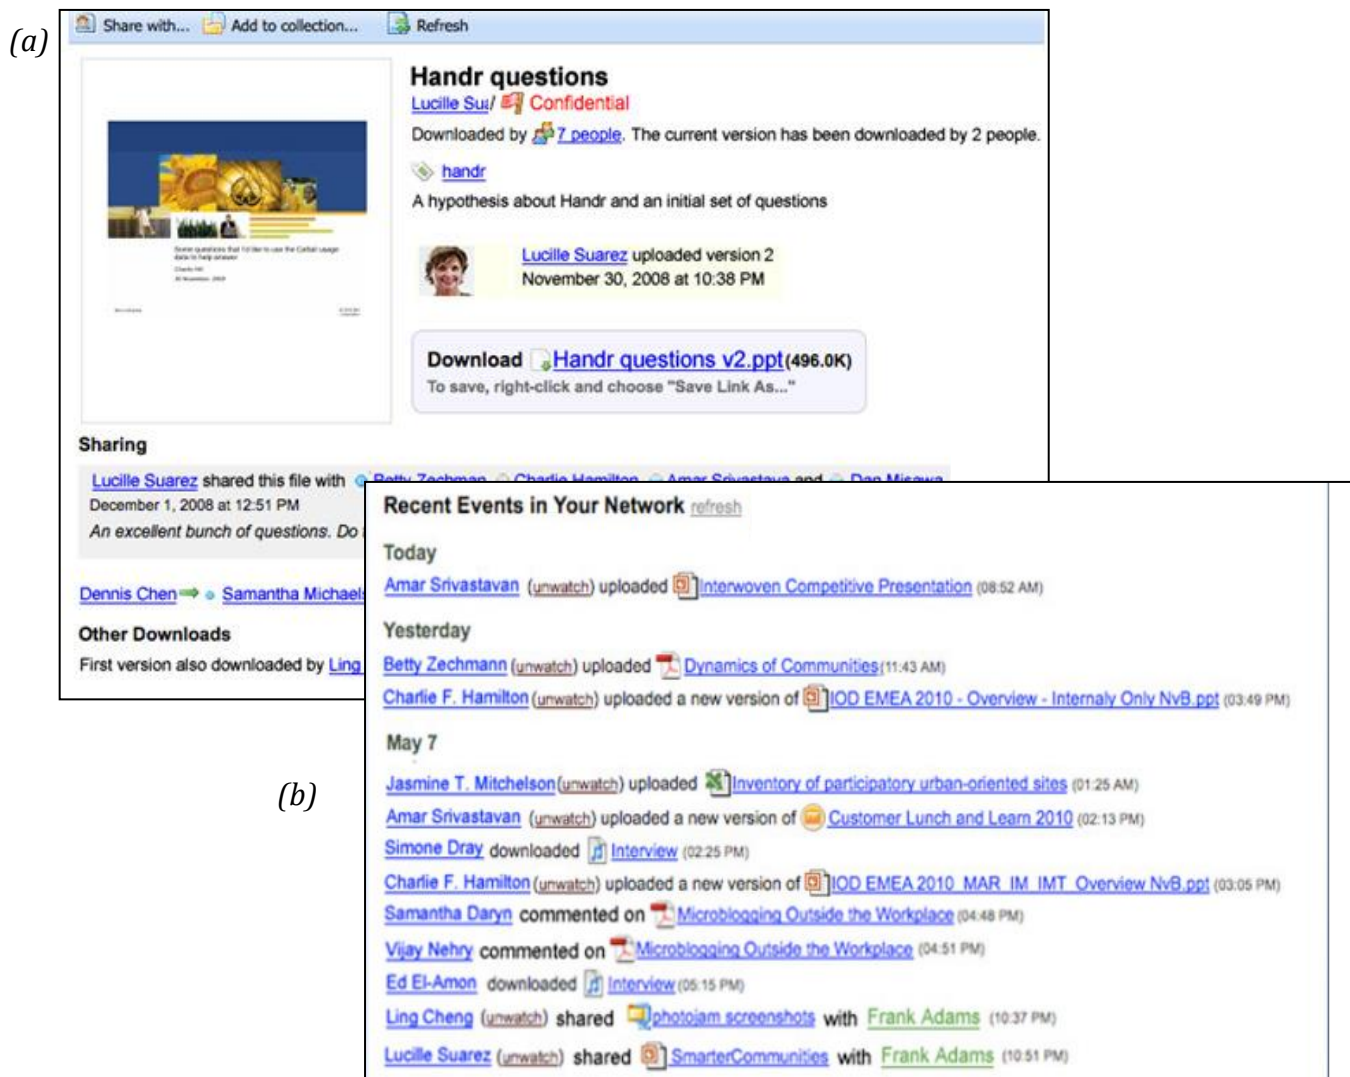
(a)

Share with... Add to collection... Refresh

Handr questions
Lucille Su/ Confidential
Downloaded by 7 people. The current version has been downloaded by 2 people.
handr
A hypothesis about Handr and an initial set of questions

Lucille Suarez uploaded version 2
November 30, 2008 at 10:38 PM

Download Handr questions v2.ppt (496.0K)
To save, right-click and choose "Save Link As..."

Sharing
Lucille Suarez shared this file with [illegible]
December 1, 2008 at 12:51 PM
An excellent bunch of questions. Do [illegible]

Dennis Chen Samantha Michaels

Other Downloads
First version also downloaded by Ling

(b)

Recent Events in Your Network refresh

Today
Amar Srivastavan (unwatch) uploaded Interwoven Competitive Presentation (08:52 AM)

Yesterday
Betty Zechmann (unwatch) uploaded Dynamics of Communities (11:43 AM)
Charlie F. Hamilton (unwatch) uploaded a new version of IOD EMEA 2010 - Overview - Internaly Only NvB.ppt (03:49 PM)

May 7
Jasmine T. Mitchelson (unwatch) uploaded Inventory of participatory urban-oriented sites (01:25 AM)
Amar Srivastavan (unwatch) uploaded a new version of Customer Lunch and Learn 2010 (02:13 PM)
Simone Dray downloaded Interview (02:25 PM)
Charlie F. Hamilton (unwatch) uploaded a new version of IOD EMEA 2010 MAR IM IMT Overview NvB.ppt (03:05 PM)
Samantha Daryn commented on Microblogging Outside the Workplace (04:48 PM)
Vijay Nehry commented on Microblogging Outside the Workplace (04:51 PM)
Ed El-Amon downloaded Interview (05:15 PM)
Ling Cheng (unwatch) shared photojam screenshots with Frank Adams (10:37 PM)
Lucille Suarez (unwatch) shared SmarterCommunities with Frank Adams (10:51 PM)